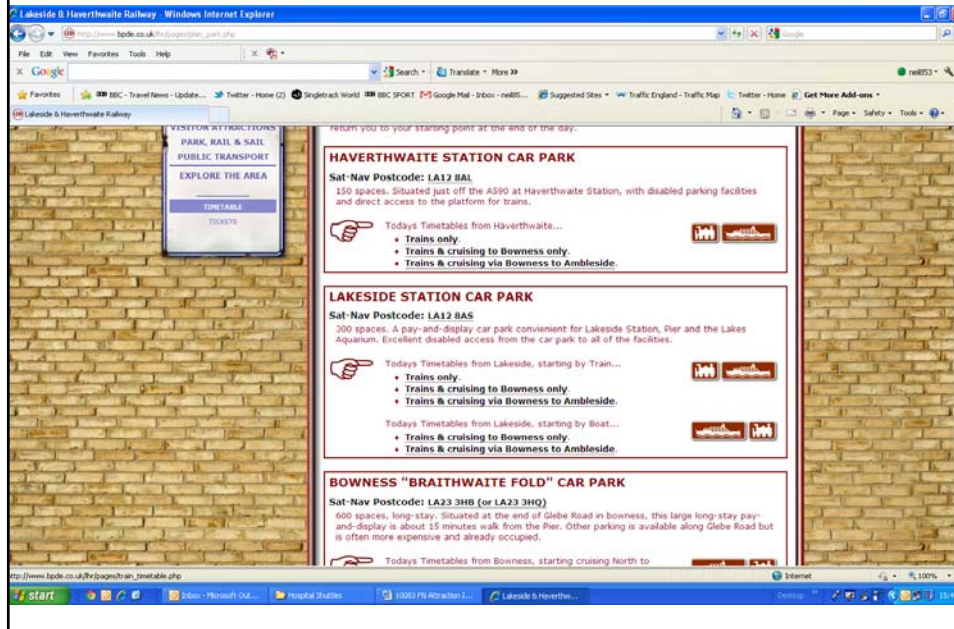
Lakeside & Haverthwaite Railway - Windows Internet Explorer

http://www.bpde.co.uk/lhr/pages/plan_park.php

File Edit View Favorites Tools Help

Google Search Translate More »

neil853

Favorites BBC - Travel News - Update... Twitter - Home (2) Singletrack World BBC SPORT Google Mail - Inbox - neil85... Suggested Sites Traffic England - Traffic Map Twitter - Home Get More Add-ons

Lakeside & Haverthwaite Railway

Page Safety Tools

VISITOR ATTRACTIONS
PARK, RAIL & SAIL
PUBLIC TRANSPORT
EXPLORE THE AREA
TIMETABLE
TICKETS

return you to your starting point at the end of the day.

HAVERTHWAITE STATION CAR PARK

Sat-Nav Postcode: LA12 8AL

150 spaces. Situated just off the A590 at Haverthwaite Station, with disabled parking facilities and direct access to the platform for trains.

Todays Timetables from Haverthwaite...
• Trains only.
• Trains & cruising to Bowness only.
• Trains & cruising via Bowness to Ambleside.

LAKESIDE STATION CAR PARK

Sat-Nav Postcode: LA12 8AS

300 spaces. A pay-and-display car park convienient for Lakeside Station, Pier and the Lakes Aquarium. Excellent disabled access from the car park to all of the facilities.

Todays Timetables from Lakeside, starting by Train...
• Trains only.
• Trains & cruising to Bowness only.
• Trains & cruising via Bowness to Ambleside.

Todays Timetables from Lakeside, starting by Boat...
• Trains & cruising to Bowness only.
• Trains & cruising via Bowness to Ambleside.

BOWNESS "BRAITHWAITE FOLD" CAR PARK

Sat-Nav Postcode: LA23 3HB (or LA23 3HQ)

600 spaces, long-stay. Situated at the end of Glebe Road in bowness, this large long-stay pay-and-display is about 15 minutes walk from the Pier. Other parking is available along Glebe Road but is often more expensive and already occupied.

Todays Timetables from Bowness, starting cruising North to

http://www.bpde.co.uk/lhr/pages/train_timetable.php

Internet 100%

start Inbox - Microsoft Out... Hospital Shuttles 10083 FN Attraction I... Lakeside & Haverthw... Desktop